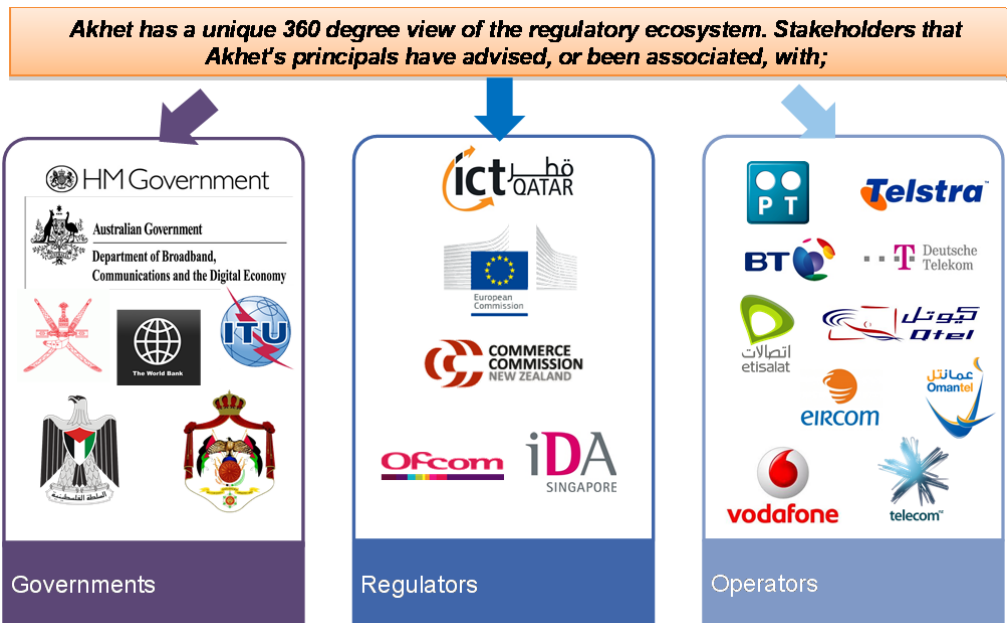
Akhet has a unique 360 degree view of the regulatory ecosystem. Stakeholders that Akhet's principals have advised, or been associated, with;

HM Government

Australian Government
Department of Broadband, Communications and the Digital Economy

The World Bank

ITU

السلطة الفلسطينية

Governments

ict قطر QATAR

European Commission

COMMERCE COMMISSION NEW ZEALAND

Ofcom

iDA SINGAPORE

Regulators

PT

Telstra

BT

Deutsche Telekom

اتصالات etisalat

كيوتل Qtel

eircom

عمانتل Omantel

vodafone

telecom

Operators